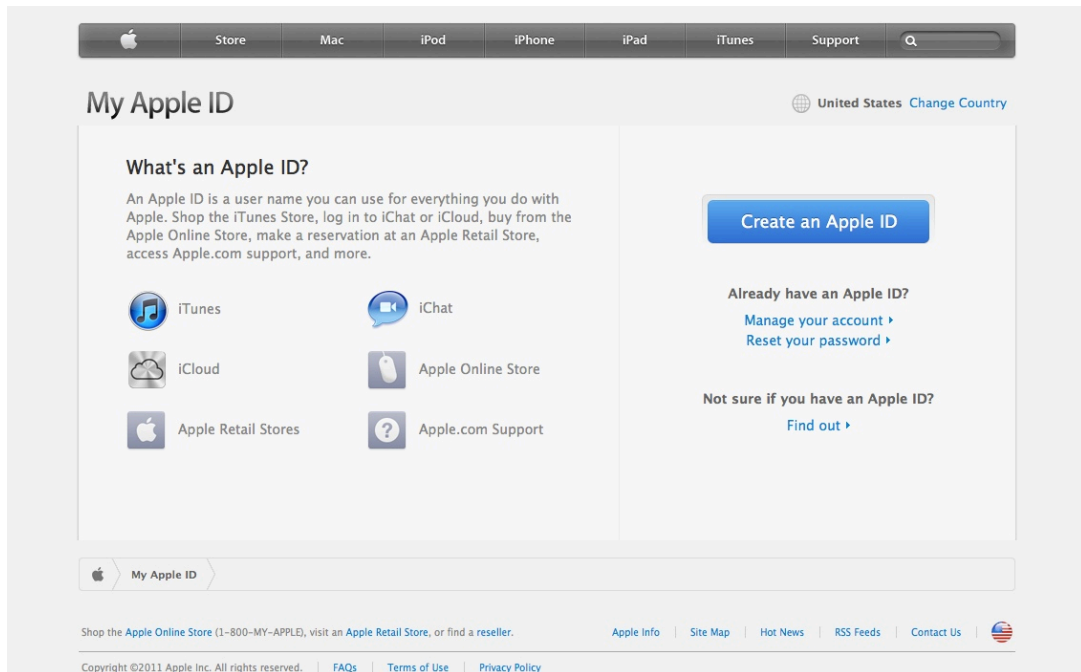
Store Mac iPod iPhone iPad iTunes Support

My Apple ID

United States Change Country

What's an Apple ID?

An Apple ID is a user name you can use for everything you do with Apple. Shop the iTunes Store, log in to iChat or iCloud, buy from the Apple Online Store, make a reservation at an Apple Retail Store, access Apple.com support, and more.

iTunes

iChat

iCloud

Apple Online Store

Apple Retail Stores

Apple.com Support

Create an Apple ID

Already have an Apple ID?

Manage your account ›

Reset your password ›

Not sure if you have an Apple ID?

Find out ›

My Apple ID

Shop the Apple Online Store (1-800-MY-APPLE), visit an Apple Retail Store, or find a reseller.

Apple Info | Site Map | Hot News | RSS Feeds | Contact Us

Copyright ©2011 Apple Inc. All rights reserved. | FAQs | Terms of Use | Privacy Policy